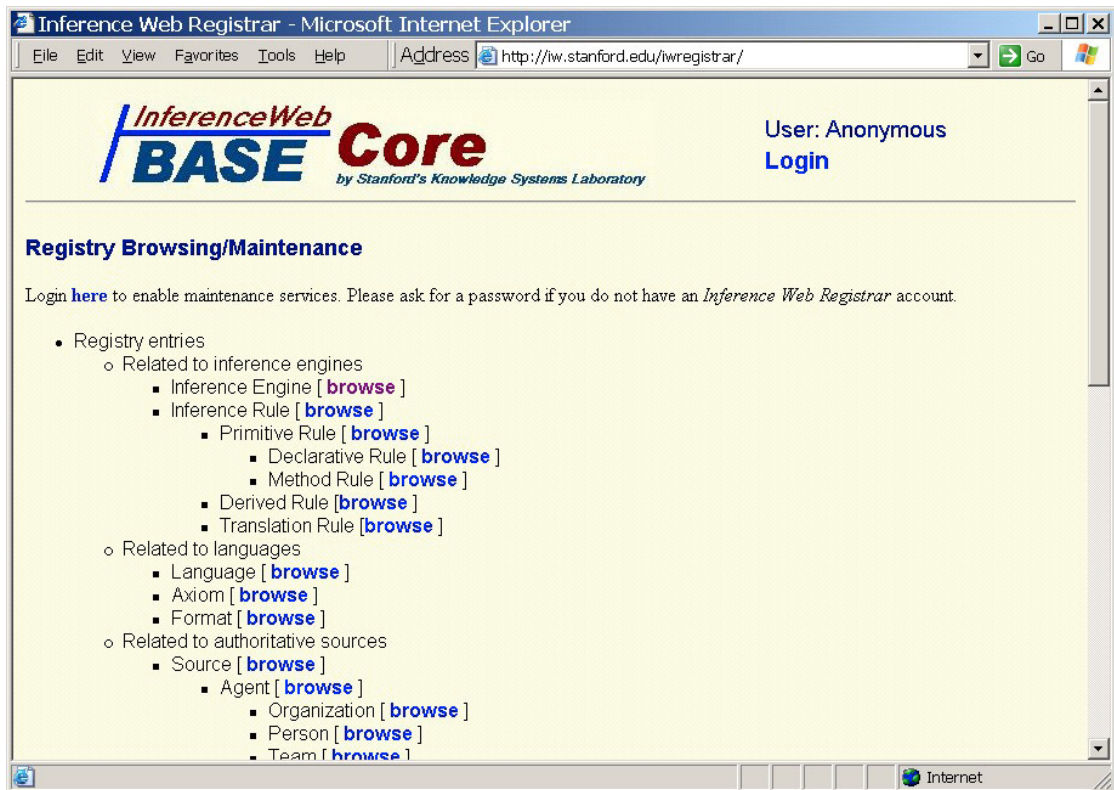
Inference Web Registrar - Microsoft Internet Explorer

File Edit View Favorites Tools Help Address http://iw.stanford.edu/iwregistrar/ Go

InferenceWeb BASE Core
by Stanford's Knowledge Systems Laboratory

User: Anonymous
Login

Registry Browsing/Maintenance

Login **here** to enable maintenance services. Please ask for a password if you do not have an *Inference Web Registrar* account.

- Registry entries
  - Related to inference engines
    - Inference Engine [ **browse** ]
    - Inference Rule [ **browse** ]
      - Primitive Rule [ **browse** ]
        - Declarative Rule [ **browse** ]
        - Method Rule [ **browse** ]
      - Derived Rule [**browse** ]
      - Translation Rule [**browse** ]
  - Related to languages
    - Language [ **browse** ]
    - Axiom [ **browse** ]
    - Format [ **browse** ]
  - Related to authoritative sources
    - Source [ **browse** ]
      - Agent [ **browse** ]
        - Organization [ **browse** ]
        - Person [ **browse** ]
        - Team [ **browse** ]

Internet